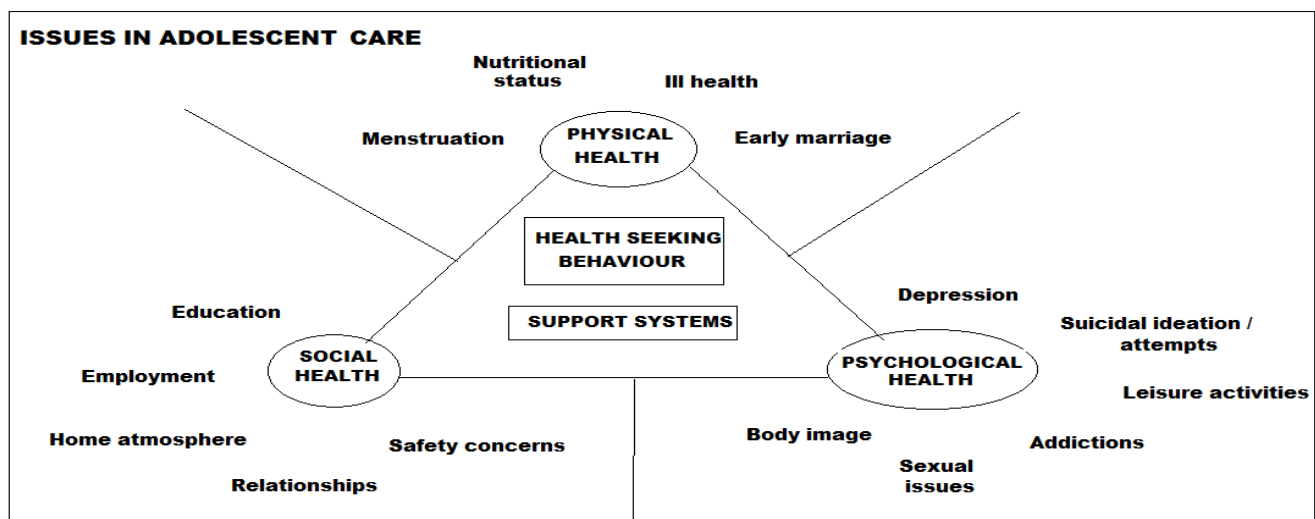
ISSUES IN ADOLESCENT CARE

Nutritional status

Ill health

Menstruation

PHYSICAL HEALTH

Early marriage

HEALTH SEEKING BEHAVIOUR

SUPPORT SYSTEMS

Education

Employment

SOCIAL HEALTH

Home atmosphere

Safety concerns

Relationships

Depression

Suicidal ideation / attempts

PSYCHOLOGICAL HEALTH

Leisure activities

Body image

Addictions

Sexual issues